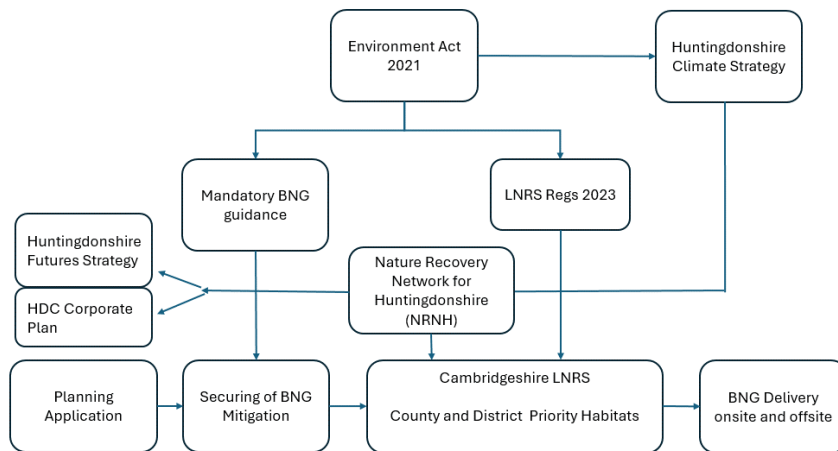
Environment Act 2021

Huntingdonshire Climate Strategy

Mandatory BNG guidance

LNRS Regs 2023

Huntingdonshire Futures Strategy

HDC Corporate Plan

Nature Recovery Network for Huntingdonshire (NRNH)

Planning Application

Securing of BNG Mitigation

Cambridgeshire LNRS

County and District Priority Habitats

BNG Delivery onsite and offsite